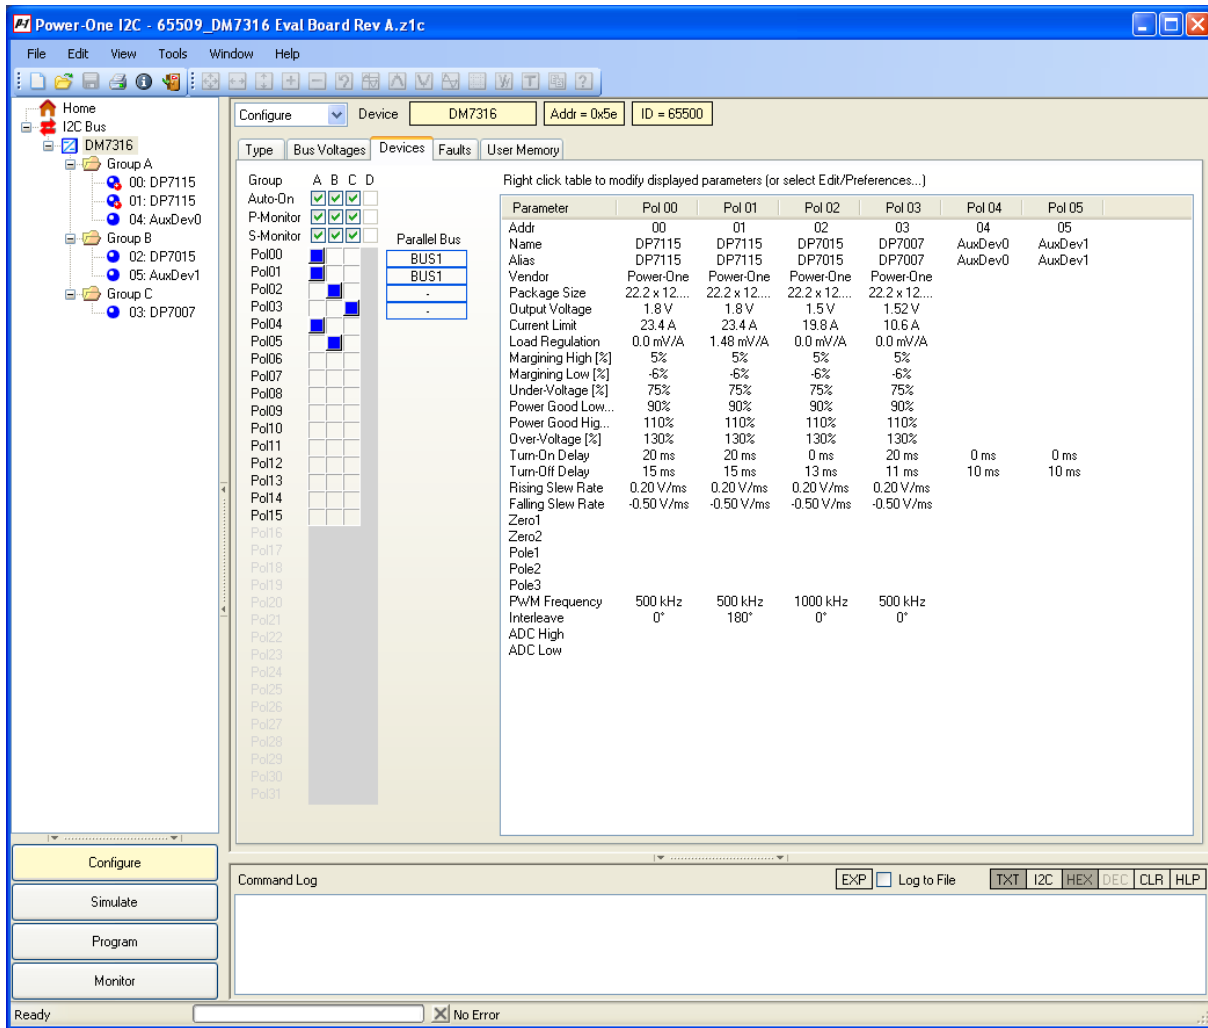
Power-One I2C - 65509_DM7316 Eval Board Rev A.z1c

File Edit View Tools Window Help

Home
I2C Bus
DM7316
Group A
00: DP7115
01: DP7115
04: AuxDev0
Group B
02: DP7015
05: AuxDev1
Group C
03: DP7007

Configure Device DM7316 Addr = 0x5e ID = 65500

Type Bus Voltages Devices Faults User Memory

Group A B C D
Auto-On
P-Monitor
S-Monitor
Pol00
Pol01
Pol02
Pol03
Pol04
Pol05
Pol06
Pol07
Pol08
Pol09
Pol10
Pol11
Pol12
Pol13
Pol14
Pol15
Pol16
Pol17
Pol18
Pol19
Pol20
Pol21
Pol22
Pol23
Pol24
Pol25
Pol26
Pol27
Pol28
Pol29
Pol30
Pol31

Parallel Bus
BUS1
BUS1
-
-

Right click table to modify displayed parameters (or select Edit/Preferences...)

| Parameter | Pol 00 | Pol 01 | Pol 02 | Pol 03 | Pol 04 | Pol 05 |
|---|---|---|---|---|---|---|
| Addr | 00 | 01 | 02 | 03 | 04 | 05 |
| Name | DP7115 | DP7115 | DP7015 | DP7007 | AuxDev0 | AuxDev1 |
| Alias | DP7115 | DP7115 | DP7015 | DP7007 | AuxDev0 | AuxDev1 |
| Vendor | Power-One | Power-One | Power-One | Power-One | | |
| Package Size | 22.2 x 12.... | 22.2 x 12.... | 22.2 x 12.... | 22.2 x 12.... | | |
| Output Voltage | 1.8 V | 1.8 V | 1.5 V | 1.52 V | | |
| Current Limit | 23.4 A | 23.4 A | 19.8 A | 10.6 A | | |
| Load Regulation | 0.0 mV/A | 1.48 mV/A | 0.0 mV/A | 0.0 mV/A | | |
| Margining High [%] | 5% | 5% | 5% | 5% | | |
| Margining Low [%] | -6% | -6% | -6% | -6% | | |
| Under-Voltage [%] | 75% | 75% | 75% | 75% | | |
| Power Good Low... | 90% | 90% | 90% | 90% | | |
| Power Good Hig... | 110% | 110% | 110% | 110% | | |
| Over-Voltage [%] | 130% | 130% | 130% | 130% | | |
| Turn-On Delay | 20 ms | 20 ms | 0 ms | 20 ms | 0 ms | 0 ms |
| Turn-Off Delay | 15 ms | 15 ms | 13 ms | 11 ms | 10 ms | 10 ms |
| Rising Slew Rate | 0.20 V/ms | 0.20 V/ms | 0.20 V/ms | 0.20 V/ms | | |
| Falling Slew Rate | -0.50 V/ms | -0.50 V/ms | -0.50 V/ms | -0.50 V/ms | | |
| Zero1 | | | | | | |
| Zero2 | | | | | | |
| Pole1 | | | | | | |
| Pole2 | | | | | | |
| Pole3 | | | | | | |
| PWM Frequency | 500 kHz | 500 kHz | 1000 kHz | 500 kHz | | |
| Interleave | 0° | 180° | 0° | 0° | | |
| ADC High | | | | | | |
| ADC Low | | | | | | |

Configure
Simulate
Program
Monitor

Command Log EXP Log to File TXT I2C HEX DEC CLR HLP

Ready No Error